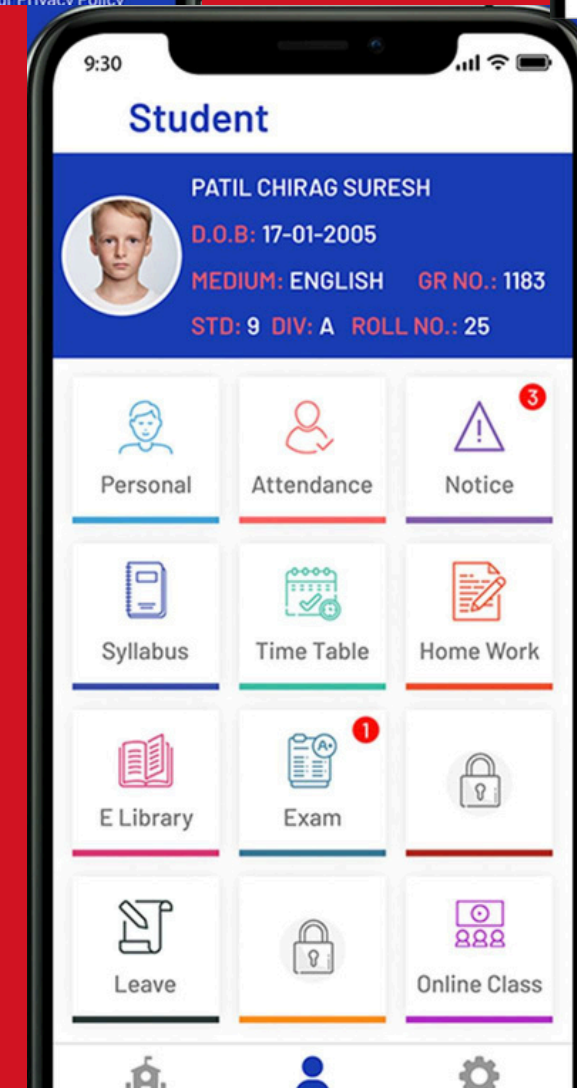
ur Privacy Policy

9:30

Student

PATIL CHIRAG SURESH
D.O.B: 17-01-2005
MEDIUM: ENGLISH GR NO.: 1183
STD: 9 DIV: A ROLL NO.: 25

Personal
Attendance
3
Notice
Syllabus
Time Table
Home Work
E Library
1
Exam
Leave
Online Class